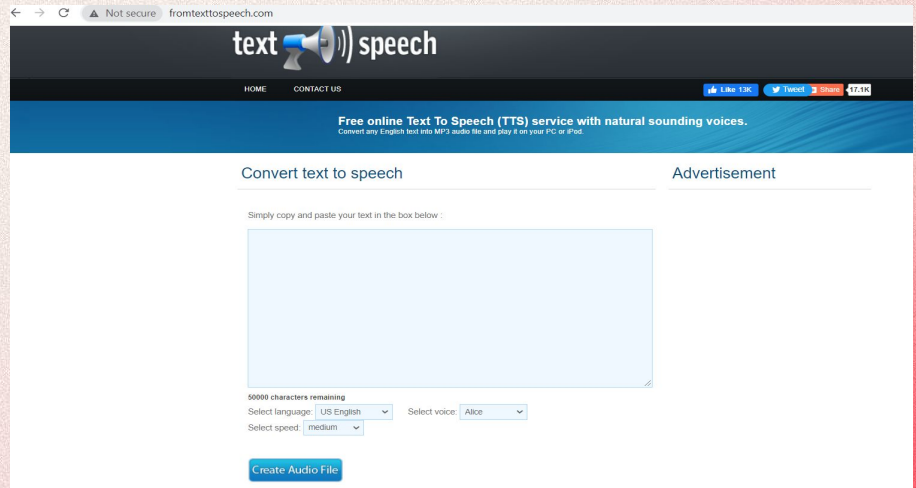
Not secure fromtexttospeech.com

text speech

HOME CONTACT US

Like 13K Tweet Share 17.1K

Free online Text To Speech (TTS) service with natural sounding voices.
Convert any English text into MP3 audio file and play it on your PC or iPod.

Convert text to speech

Advertisement

Simply copy and paste your text in the box below :

50000 characters remaining

Select language: US English Select voice: Alice

Select speed: medium

Create Audio File